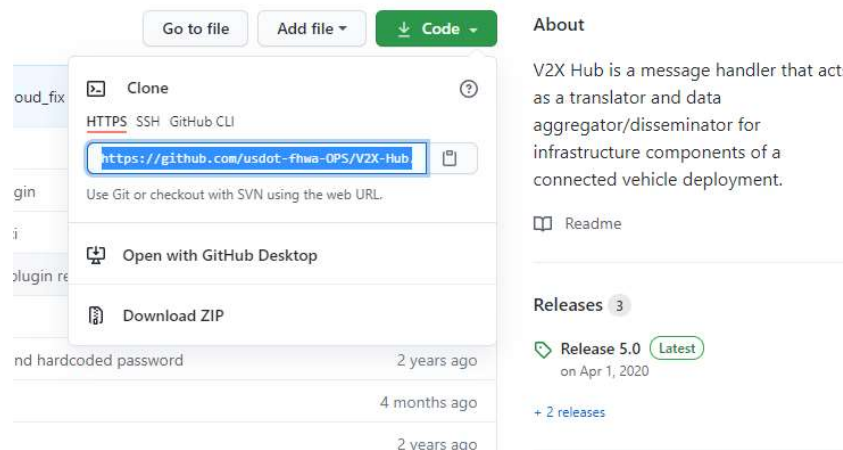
Go to file
Add file
Code

oud_fix
gin
i
plugin re
nd hardcoded password

Clone
HTTPS SSH GitHub CLI
https://github.com/usdot-fhwa-OPS/V2X-Hub.
Use Git or checkout with SVN using the web URL.

Open with GitHub Desktop

Download ZIP

2 years ago
4 months ago
2 years ago

About

V2X Hub is a message handler that act as a translator and data aggregator/disseminator for infrastructure components of a connected vehicle deployment.

Readme

Releases 3

Release 5.0 Latest
on Apr 1, 2020

+ 2 releases